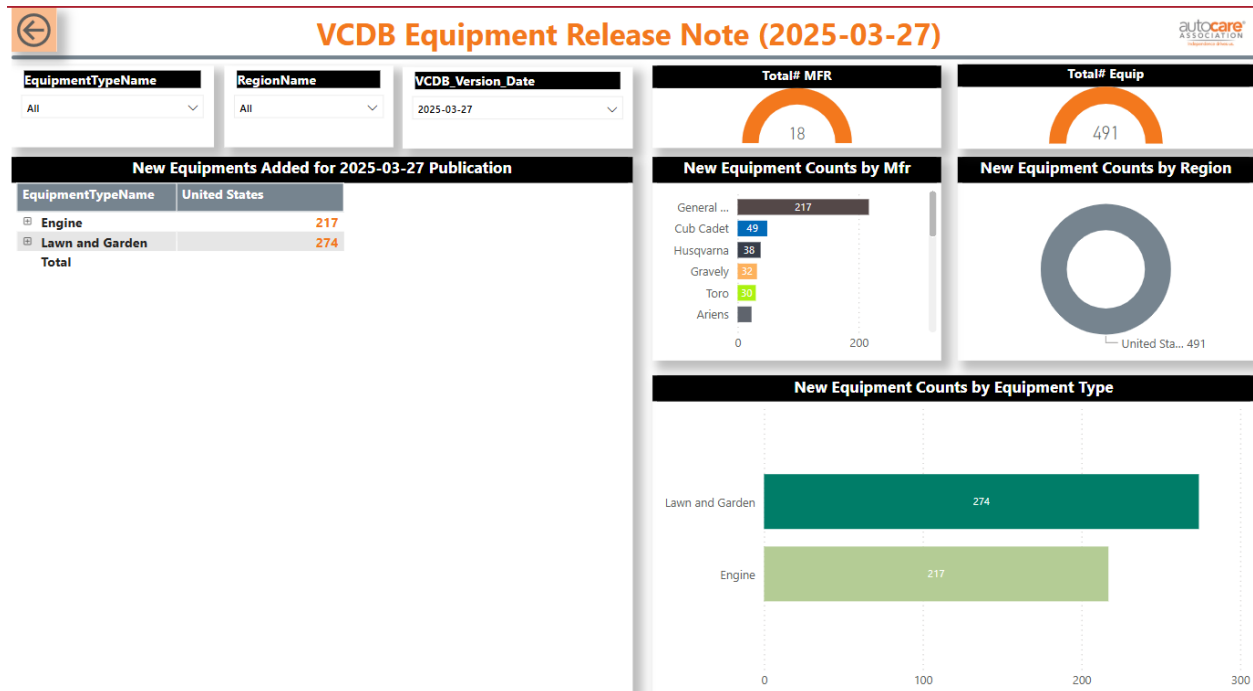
VCDB Equipment Release Note (2025-03-27)

autocare ASSOCIATION

EquipmentTypeName
All

RegionName
All

VCDB_Version_Date
2025-03-27

Total# MFR
18

Total# Equip
491

New Equipments Added for 2025-03-27 Publication

| EquipmentTypeName | United States |
|---|---|
| Engine | 217 |
| Lawn and Garden | 274 |
| Total | |

New Equipment Counts by Mfr

General ... 217
Cub Cadet 49
Husqvarna 38
Gravely 32
Toro 30
Ariens

0 200

New Equipment Counts by Region

United Sta... 491

New Equipment Counts by Equipment Type

Lawn and Garden 274
Engine 217

0 100 200 300